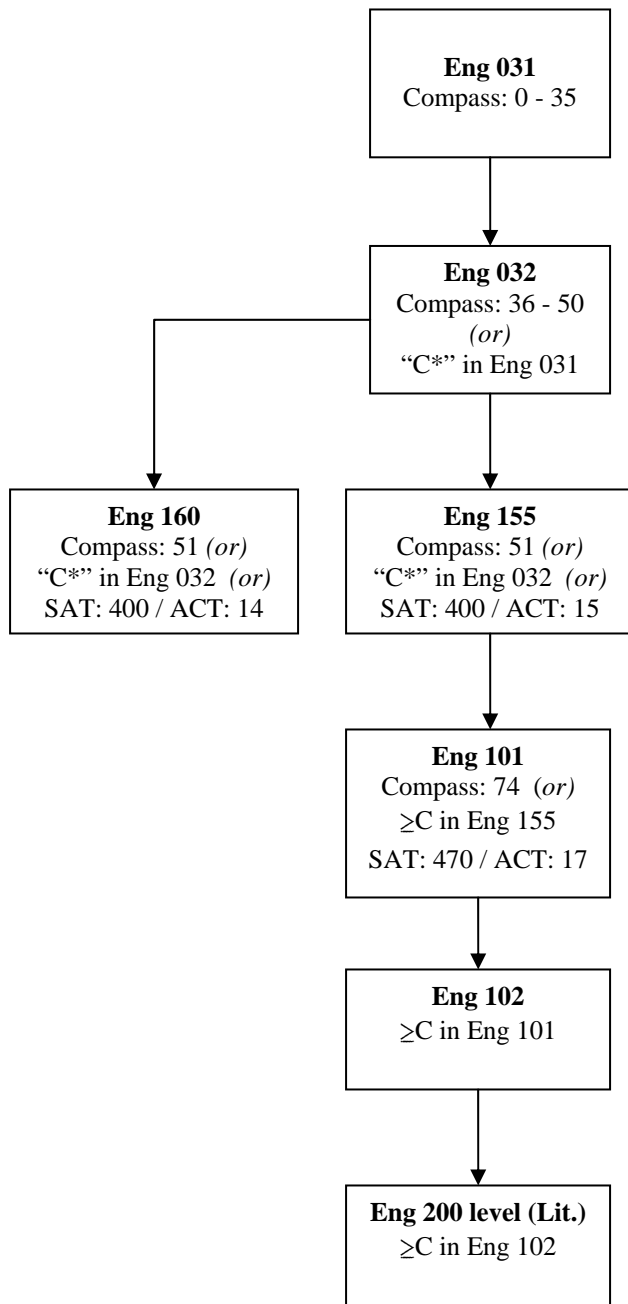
**Eng 031**
Compass: 0 - 35

**Eng 032**
Compass: 36 - 50
*(or)*
"C*" in Eng 031

**Eng 160**
Compass: 51 *(or)*
"C*" in Eng 032 *(or)*
SAT: 400 / ACT: 14

**Eng 155**
Compass: 51 *(or)*
"C*" in Eng 032 *(or)*
SAT: 400 / ACT: 15

**Eng 101**
Compass: 74 *(or)*
$\geq$C in Eng 155
SAT: 470 / ACT: 17

**Eng 102**
$\geq$C in Eng 101

**Eng 200 level (Lit.)**
$\geq$C in Eng 102